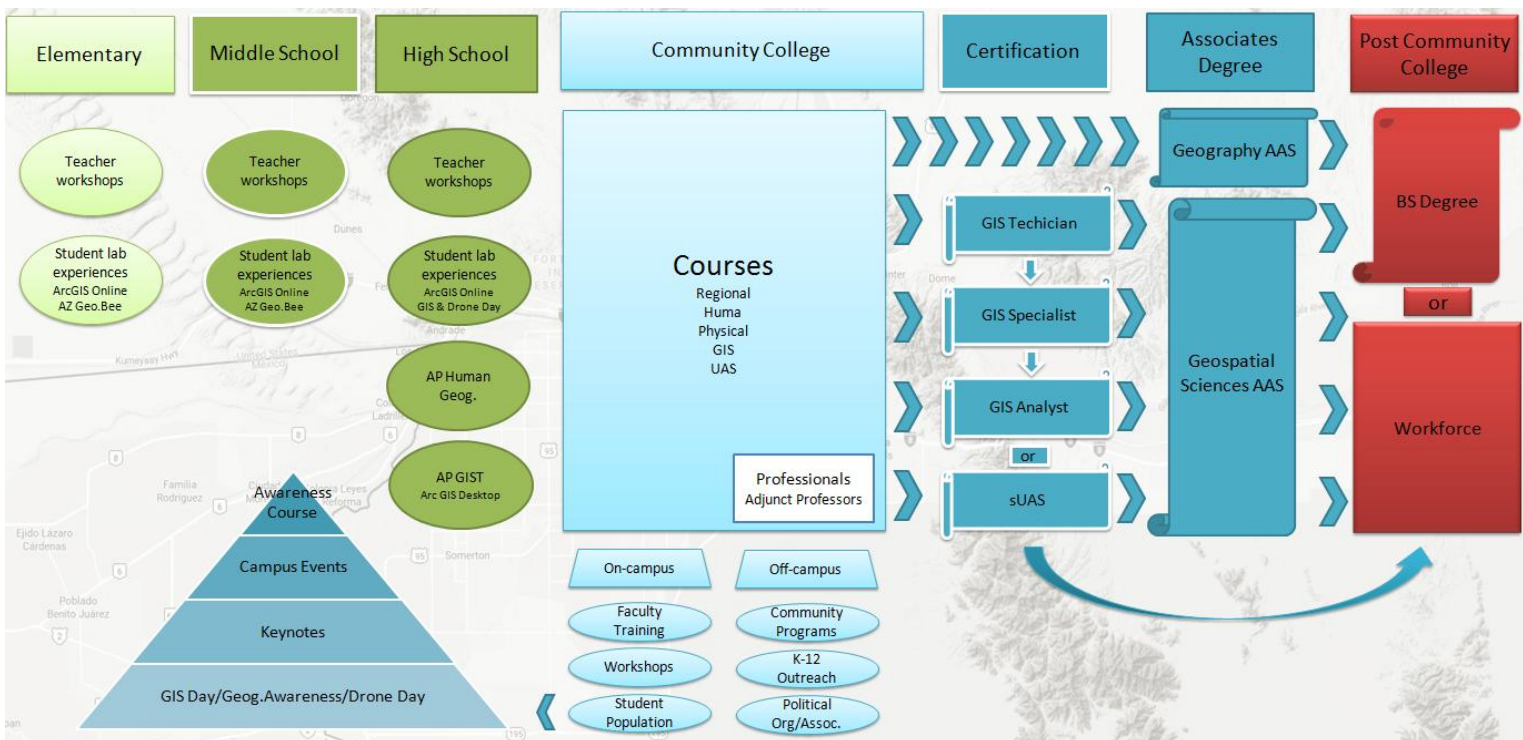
Elementary

Middle School

High School

Community College

Certification

Associates Degree

Post Community College

Teacher workshops

Student lab experiences
ArcGIS Online
AZ Geo.Bee

Teacher workshops

Student lab experiences
ArcGIS Online
AZ Geo.Bee

Teacher workshops

Student lab experiences
ArcGIS Online
GIS & Drone Day

AP Human Geog.

AP GIST
Arc GIS Desktop

Courses
Regional
Huma
Physical
GIS
UAS

Professionals
Adjunct Professors

GIS Techician

GIS Specialist

GIS Analyst

or

sUAS

Geography AAS

Geospatial Sciences AAS

BS Degree

or

Workforce

Awareness Course

Campus Events

Keynotes

GIS Day/Geog.Awareness/Drone Day

On-campus

Off-campus

Faculty Training

Workshops

Student Population

Community Programs

K-12 Outreach

Political Org/Assoc.